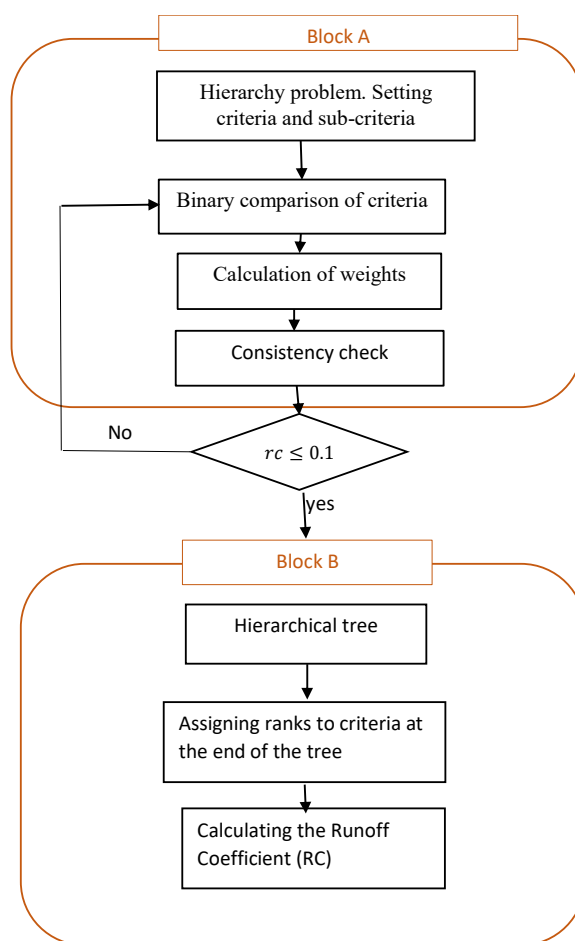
Block A

Hierarchy problem. Setting criteria and sub-criteria

Binary comparison of criteria

Calculation of weights

Consistency check

No

$rc \leq 0.1$

yes

Block B

Hierarchical tree

Assigning ranks to criteria at the end of the tree

Calculating the Runoff Coefficient (RC)